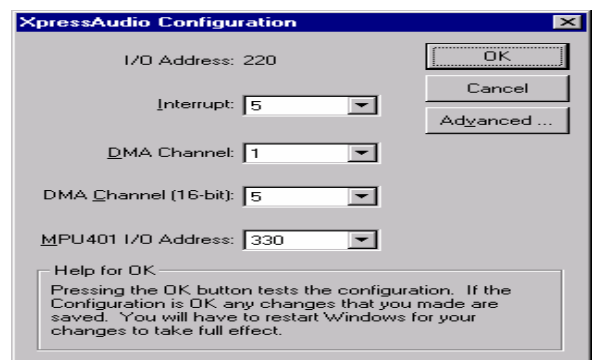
XpressAudio Configuration

I/O Address: 220

Interrupt: 5

DMA Channel: 1

DMA Channel (16-bit): 5

MPU401 I/O Address: 330

OK

Cancel

Advanced ...

Help for OK

Pressing the OK button tests the configuration. If the Configuration is OK any changes that you made are saved. You will have to restart Windows for your changes to take full effect.